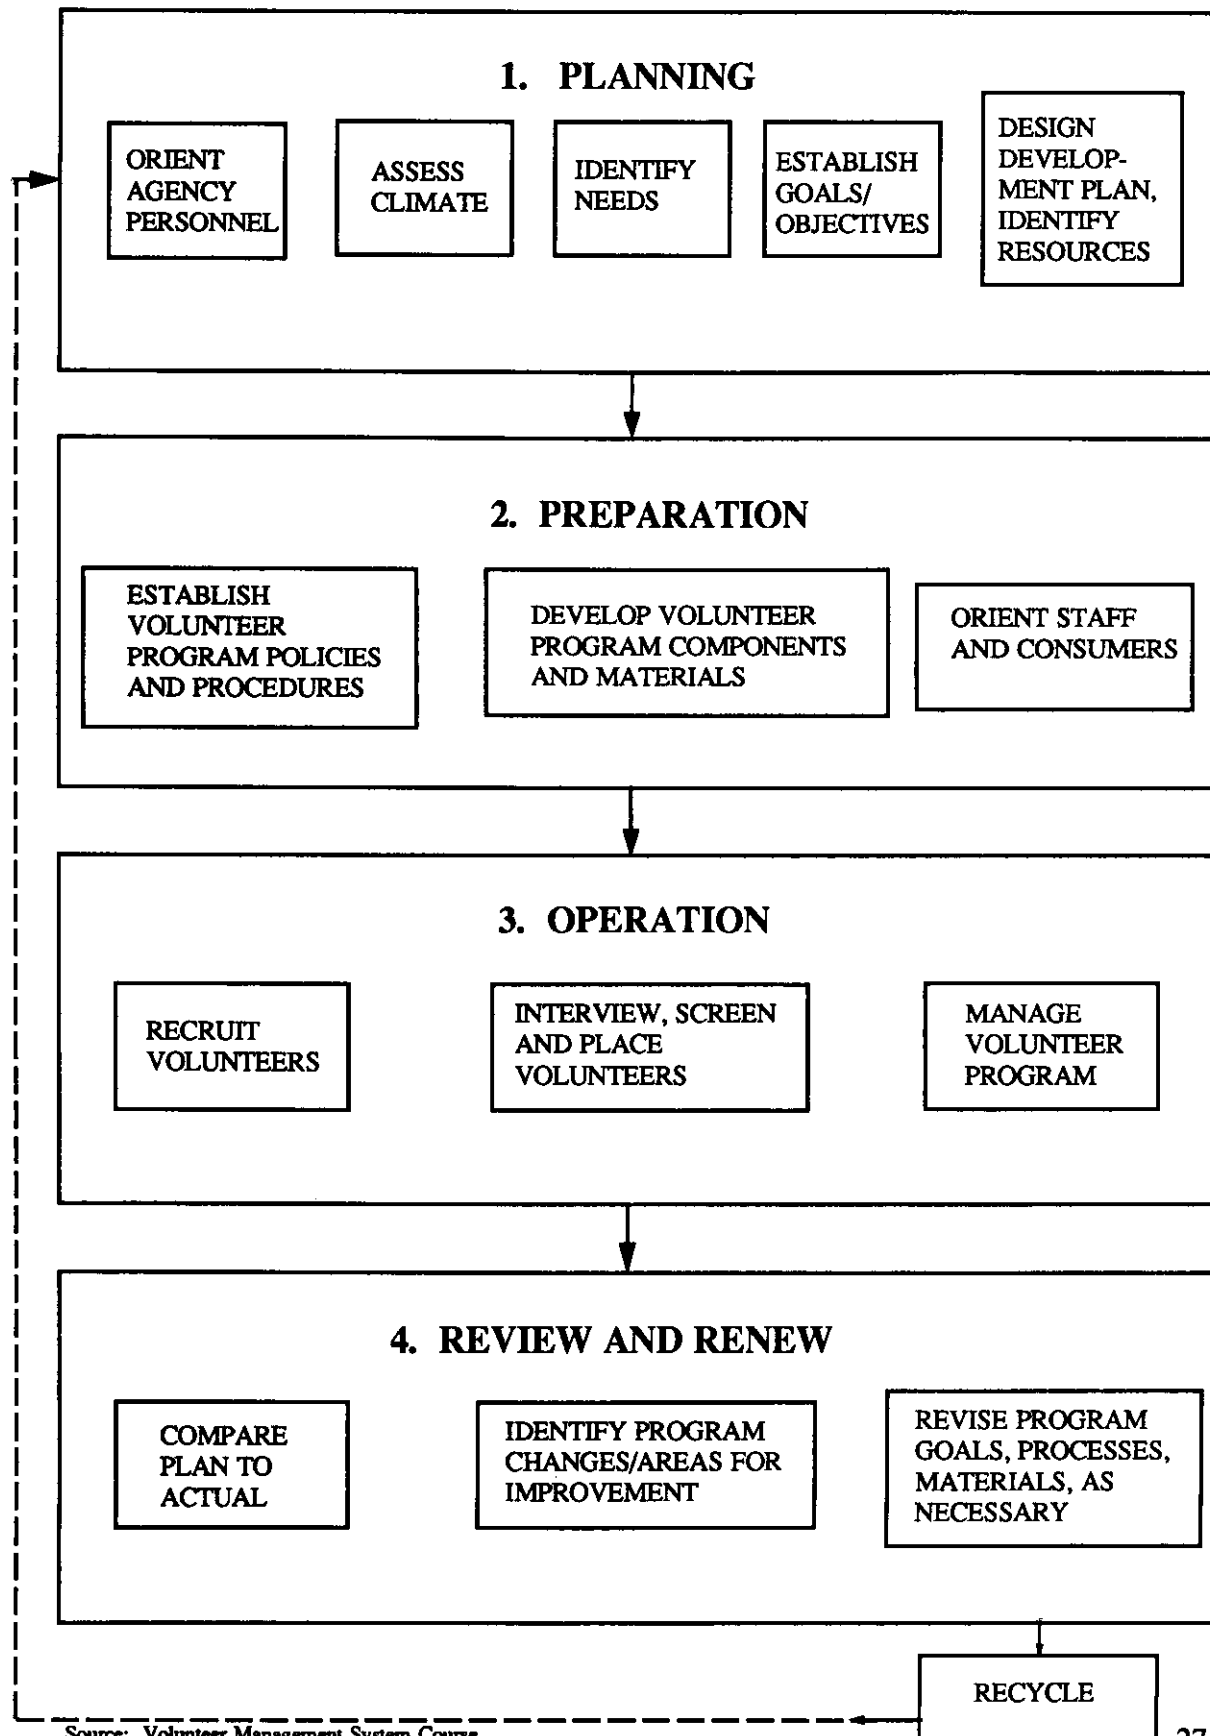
1. PLANNING

ORIENT AGENCY PERSONNEL

ASSESS CLIMATE

IDENTIFY NEEDS

ESTABLISH GOALS/ OBJECTIVES

DESIGN DEVELOPMENT PLAN, IDENTIFY RESOURCES

2. PREPARATION

ESTABLISH VOLUNTEER PROGRAM POLICIES AND PROCEDURES

DEVELOP VOLUNTEER PROGRAM COMPONENTS AND MATERIALS

ORIENT STAFF AND CONSUMERS

3. OPERATION

RECRUIT VOLUNTEERS

INTERVIEW, SCREEN AND PLACE VOLUNTEERS

MANAGE VOLUNTEER PROGRAM

4. REVIEW AND RENEW

COMPARE PLAN TO ACTUAL

IDENTIFY PROGRAM CHANGES/AREAS FOR IMPROVEMENT

REVISE PROGRAM GOALS, PROCESSES, MATERIALS, AS NECESSARY

RECYCLE

Source: Volunteer Management System Course

27